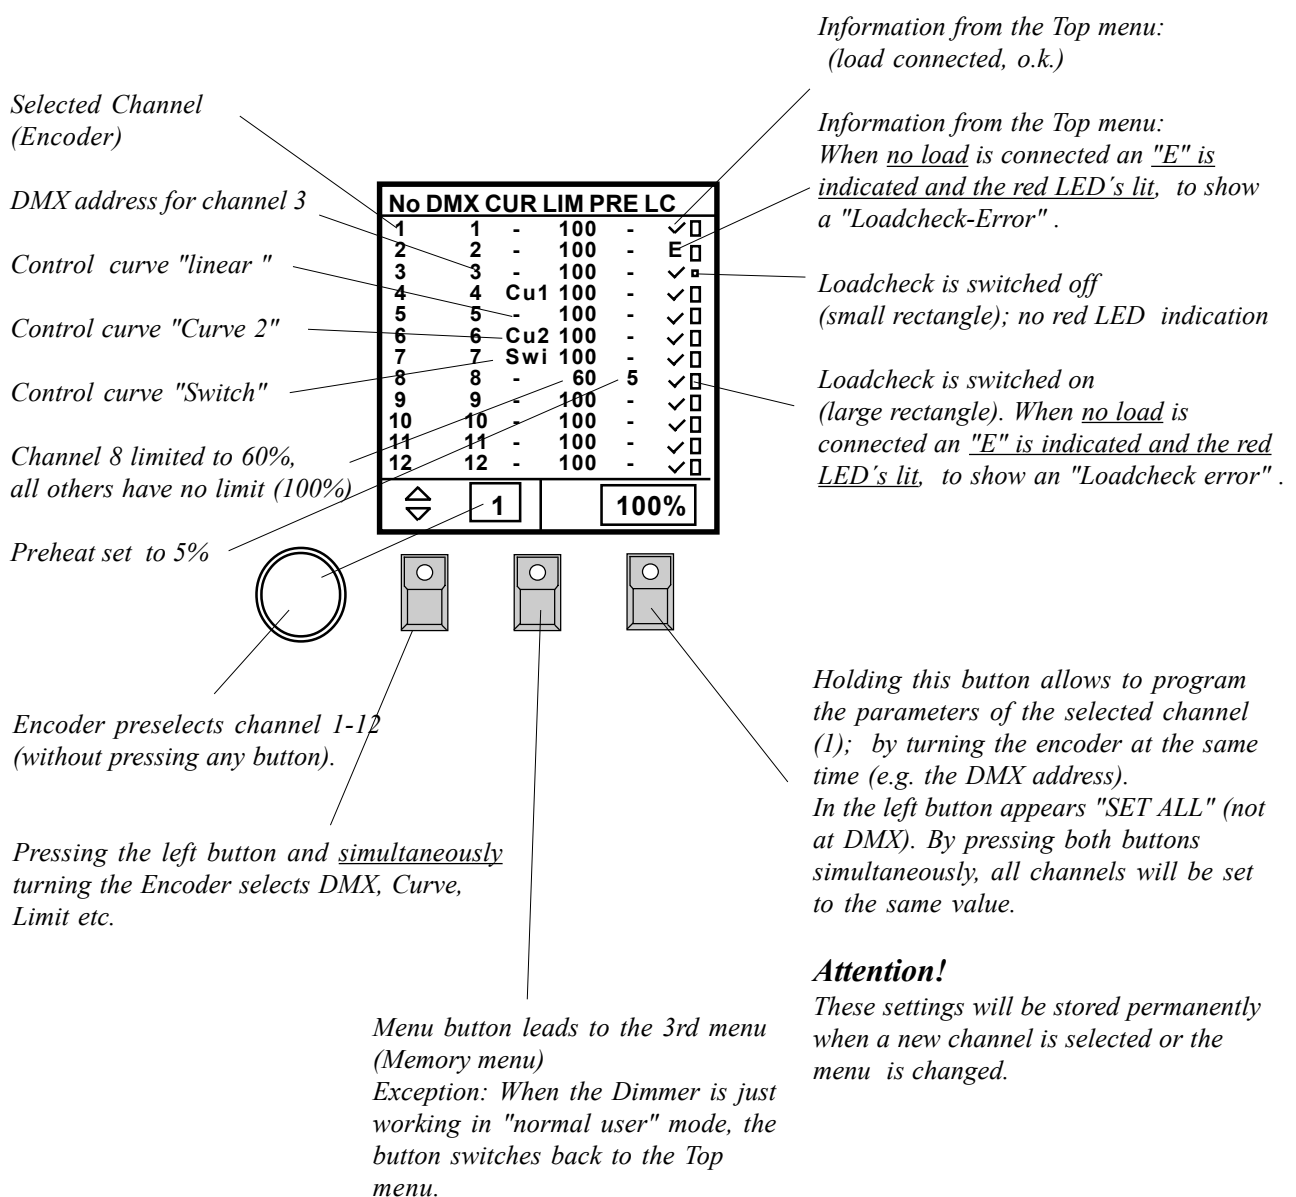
Information from the Top menu:
(load connected, o.k.)

Selected Channel
(Encoder)

Information from the Top menu:
When no load is connected an "E" is indicated and the red LED´s lit, to show a "Loadcheck-Error" .

DMX address for channel 3

| No | DMX | CUR | LIM | PRE | LC |
|---|---|---|---|---|---|
| 1 | 1 | - | 100 | - | ✓ ▯ |
| 2 | 2 | - | 100 | - | E ▯ |
| 3 | 3 | - | 100 | - | ✓ ▫ |
| 4 | 4 | Cu1 | 100 | - | ✓ ▯ |
| 5 | 5 | - | 100 | - | ✓ ▯ |
| 6 | 6 | Cu2 | 100 | - | ✓ ▯ |
| 7 | 7 | Swi | 100 | - | ✓ ▯ |
| 8 | 8 | - | 60 | 5 | ✓ ▯ |
| 9 | 9 | - | 100 | - | ✓ ▯ |
| 10 | 10 | - | 100 | - | ✓ ▯ |
| 11 | 11 | - | 100 | - | ✓ ▯ |
| 12 | 12 | - | 100 | - | ✓ ▯ |

1

100%

Control curve "linear "

Loadcheck is switched off
(small rectangle); no red LED indication

Control curve "Curve 2"

Control curve "Switch"

Loadcheck is switched on
(large rectangle). When no load is connected an "E" is indicated and the red LED´s lit, to show an "Loadcheck error" .

Channel 8 limited to 60%,
all others have no limit (100%)

Preheat set to 5%

Encoder preselects channel 1-12
(without pressing any button).

Pressing the left button and simultaneously turning the Encoder selects DMX, Curve, Limit etc.

Holding this button allows to program the parameters of the selected channel (1); by turning the encoder at the same time (e.g. the DMX address).
In the left button appears "SET ALL" (not at DMX). By pressing both buttons simultaneously, all channels will be set to the same value.

Attention!
These settings will be stored permanently when a new channel is selected or the menu is changed.

Menu button leads to the 3rd menu
(Memory menu)
Exception: When the Dimmer is just working in "normal user" mode, the button switches back to the Top menu.